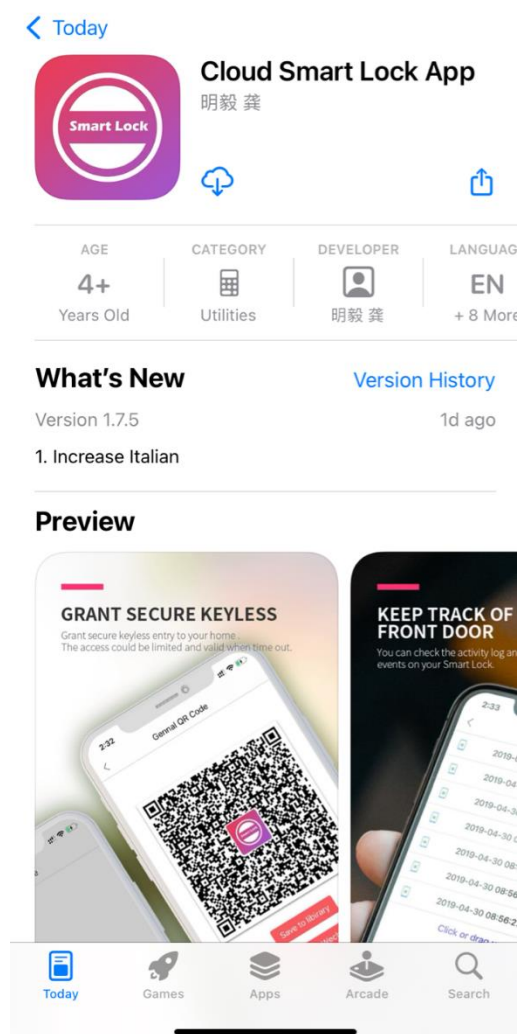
< Today

Smart Lock

Cloud Smart Lock App
明毅 龔

| AGE | CATEGORY | DEVELOPER | LANGUAG |
|---|---|---|---|
| 4+ | | | EN |
| Years Old | Utilities | 明毅 龔 | + 8 More |

What's New
Version History
Version 1.7.5
1d ago
1. Increase Italian

Preview

GRANT SECURE KEYLESS
Grant secure keyless entry to your home. The access could be limited and valid when time out.

2:32
Gennal QR Code
Save to library

KEEP TRACK OF FRONT DOOR
You can check the activity log and events on your Smart Lock.

2:33
2019-
2019-04
2019-04-3
2019-04-30
2019-04-30 08
2019-04-30 08:56
2019-04-30 08:56:2
Click or drag

Today
Games
Apps
Arcade
Search